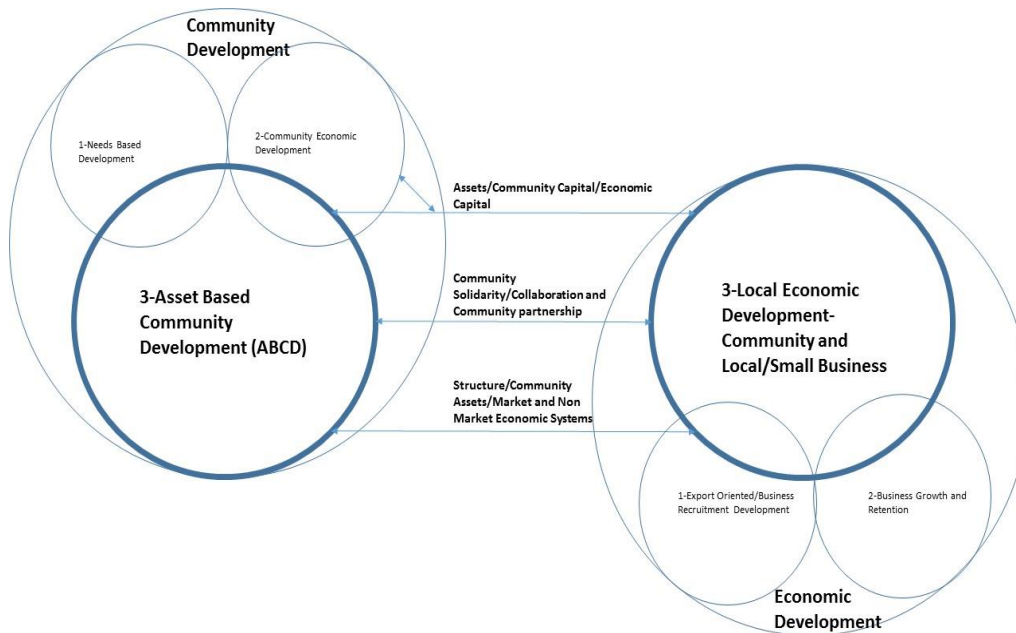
Community Development

1-Needs Based Development

2-Community Economic Development

3-Asset Based Community Development (ABCD)

Assets/Community Capital/Economic Capital

Community Solidarity/Collaboration and Community partnership

Structure/Community Assets/Market and Non Market Economic Systems

3-Local Economic Development-Community and Local/Small Business

1-Export Oriented/Business Recruitment Development

2-Business Growth and Retention

Economic Development